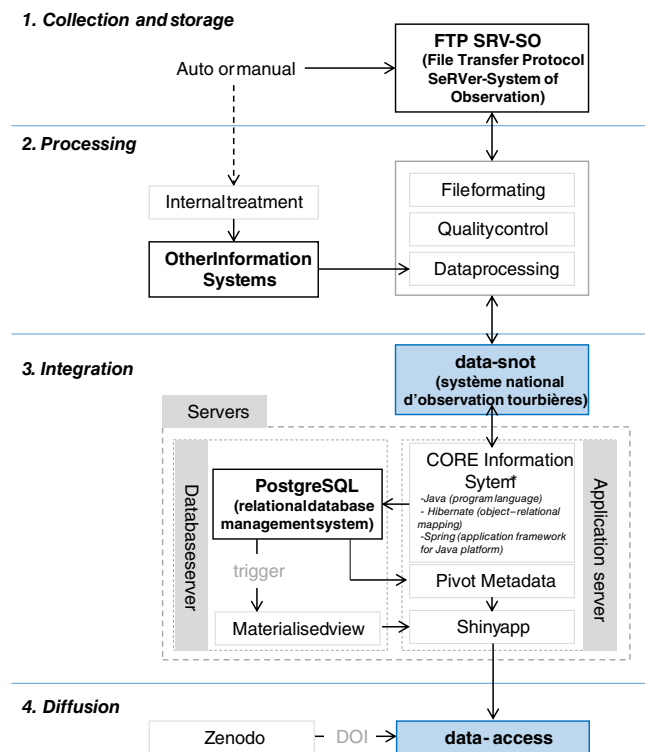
1. Collection and storage

Auto or manual

FTP SRV-SO (File Transfer Protocol SeRVer-System of Observation)

2. Processing

Internal treatment

Other Information Systems

File formating

Quality control

Data processing

3. Integration

data-snot (système national d'observation tourbières)

Servers

Database server

PostgreSQL (relational database management system)

trigger

Materialised view

CORE Information Sytem*

-Java (program language)
- Hibernate (object–relational mapping)
-Spring (application framework for Java platform)

Pivot Metadata

Shiny app

Application server

4. Diffusion

Zenodo

DOI

data-access